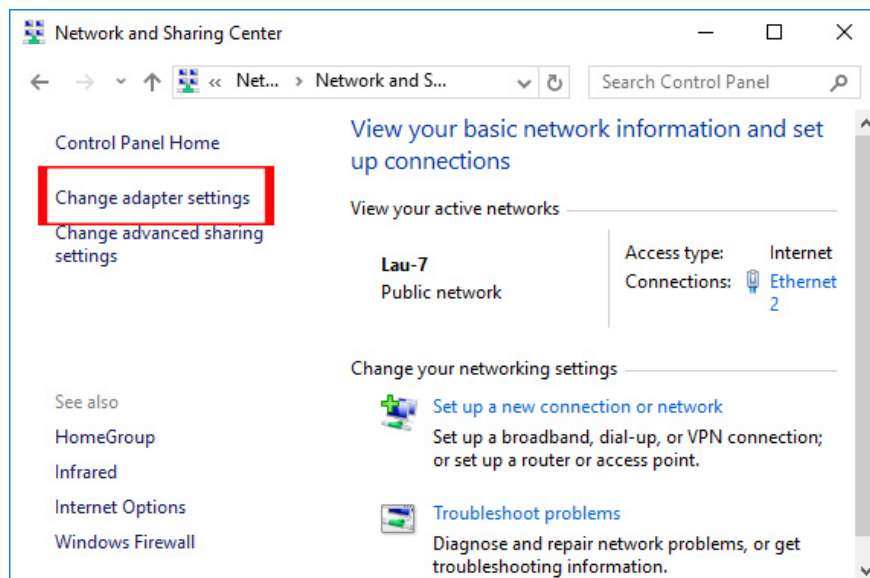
Network and Sharing Center

« Net... › Network and S...

Search Control Panel

Control Panel Home

Change adapter settings

Change advanced sharing settings

See also

HomeGroup

Infrared

Internet Options

Windows Firewall

View your basic network information and set up connections

View your active networks

Lau-7
Public network

Access type: Internet
Connections: Ethernet 2

Change your networking settings

Set up a new connection or network
Set up a broadband, dial-up, or VPN connection; or set up a router or access point.

Troubleshoot problems
Diagnose and repair network problems, or get troubleshooting information.